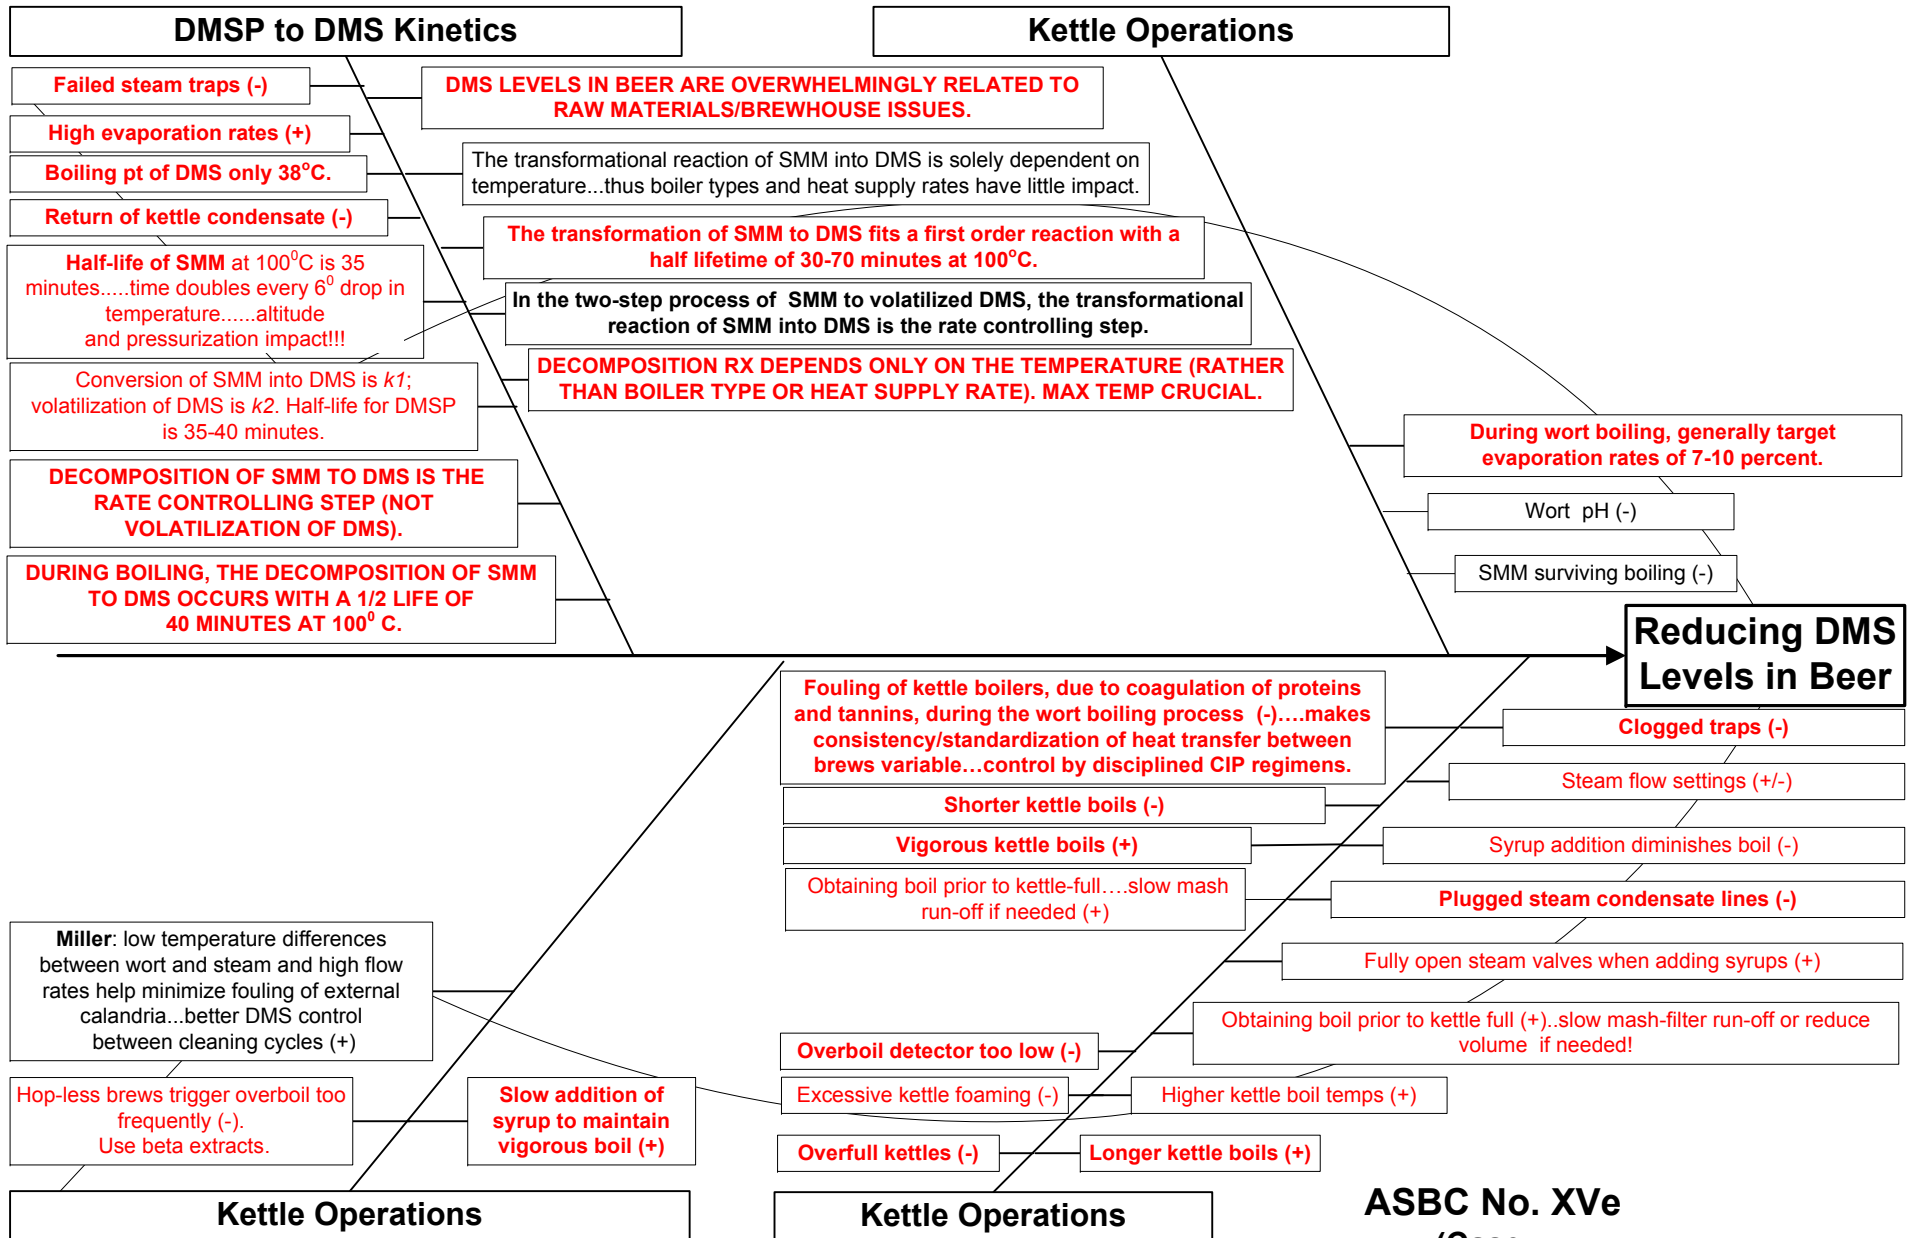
DMSP to DMS Kinetics

Kettle Operations

Failed steam traps (-)

DMS LEVELS IN BEER ARE OVERWHELMINGLY RELATED TO RAW MATERIALS/BREWHOUSE ISSUES.

High evaporation rates (+)

Boiling pt of DMS only 38$^o$C.

The transformational reaction of SMM into DMS is solely dependent on temperature...thus boiler types and heat supply rates have little impact.

Return of kettle condensate (-)

The transformation of SMM to DMS fits a first order reaction with a half lifetime of 30-70 minutes at 100$^o$C.

Half-life of SMM at 100$^0$C is 35 minutes.....time doubles every 6$^0$ drop in temperature......altitude and pressurization impact!!!

In the two-step process of SMM to volatilized DMS, the transformational reaction of SMM into DMS is the rate controlling step.

DECOMPOSITION RX DEPENDS ONLY ON THE TEMPERATURE (RATHER THAN BOILER TYPE OR HEAT SUPPLY RATE). MAX TEMP CRUCIAL.

Conversion of SMM into DMS is $k1$; volatilization of DMS is $k2$. Half-life for DMSP is 35-40 minutes.

During wort boiling, generally target evaporation rates of 7-10 percent.

DECOMPOSITION OF SMM TO DMS IS THE RATE CONTROLLING STEP (NOT VOLATILIZATION OF DMS).

Wort pH (-)

SMM surviving boiling (-)

DURING BOILING, THE DECOMPOSITION OF SMM TO DMS OCCURS WITH A 1/2 LIFE OF 40 MINUTES AT 100$^0$ C.

Reducing DMS Levels in Beer

Fouling of kettle boilers, due to coagulation of proteins and tannins, during the wort boiling process (-)....makes consistency/standardization of heat transfer between brews variable…control by disciplined CIP regimens.

Clogged traps (-)

Steam flow settings (+/-)

Shorter kettle boils (-)

Vigorous kettle boils (+)

Syrup addition diminishes boil (-)

Obtaining boil prior to kettle-full….slow mash run-off if needed (+)

Plugged steam condensate lines (-)

Miller: low temperature differences between wort and steam and high flow rates help minimize fouling of external calandria...better DMS control between cleaning cycles (+)

Fully open steam valves when adding syrups (+)

Obtaining boil prior to kettle full (+)..slow mash-filter run-off or reduce volume if needed!

Overboil detector too low (-)

Hop-less brews trigger overboil too frequently (-).
Use beta extracts.

Slow addition of syrup to maintain vigorous boil (+)

Excessive kettle foaming (-)

Higher kettle boil temps (+)

Overfull kettles (-)

Longer kettle boils (+)

Kettle Operations

Kettle Operations

ASBC No. XVe
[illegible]